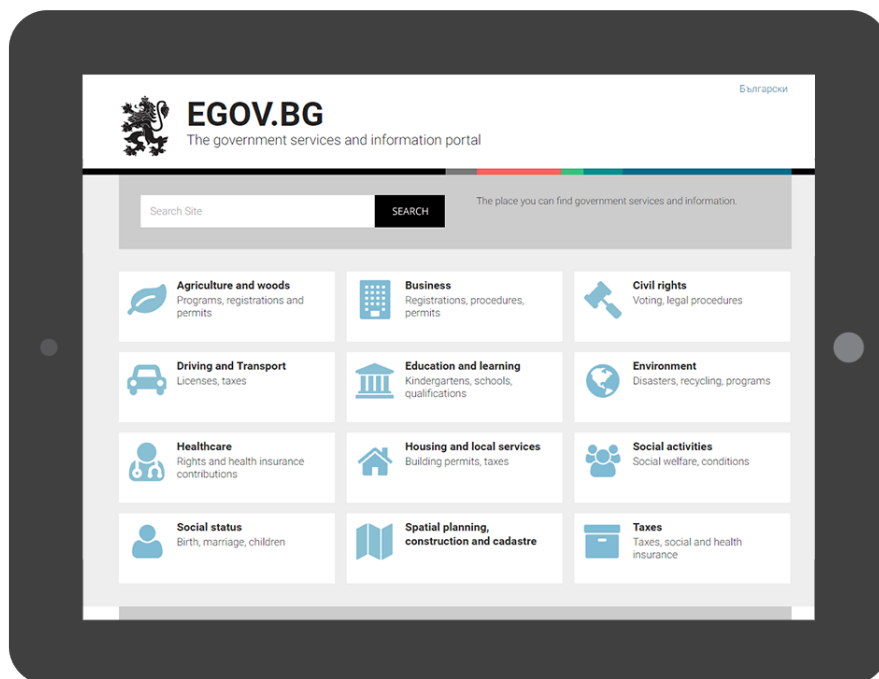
Български

EGOV.BG
The government services and information portal

Search Site
SEARCH

The place you can find government services and information.

Agriculture and woods
Programs, registrations and permits

Business
Registrations, procedures, permits

Civil rights
Voting, legal procedures

Driving and Transport
Licenses, taxes

Education and learning
Kindergartens, schools, qualifications

Environment
Disasters, recycling, programs

Healthcare
Rights and health insurance contributions

Housing and local services
Building permits, taxes

Social activities
Social welfare, conditions

Social status
Birth, marriage, children

Spatial planning, construction and cadastre

Taxes
Taxes, social and health insurance